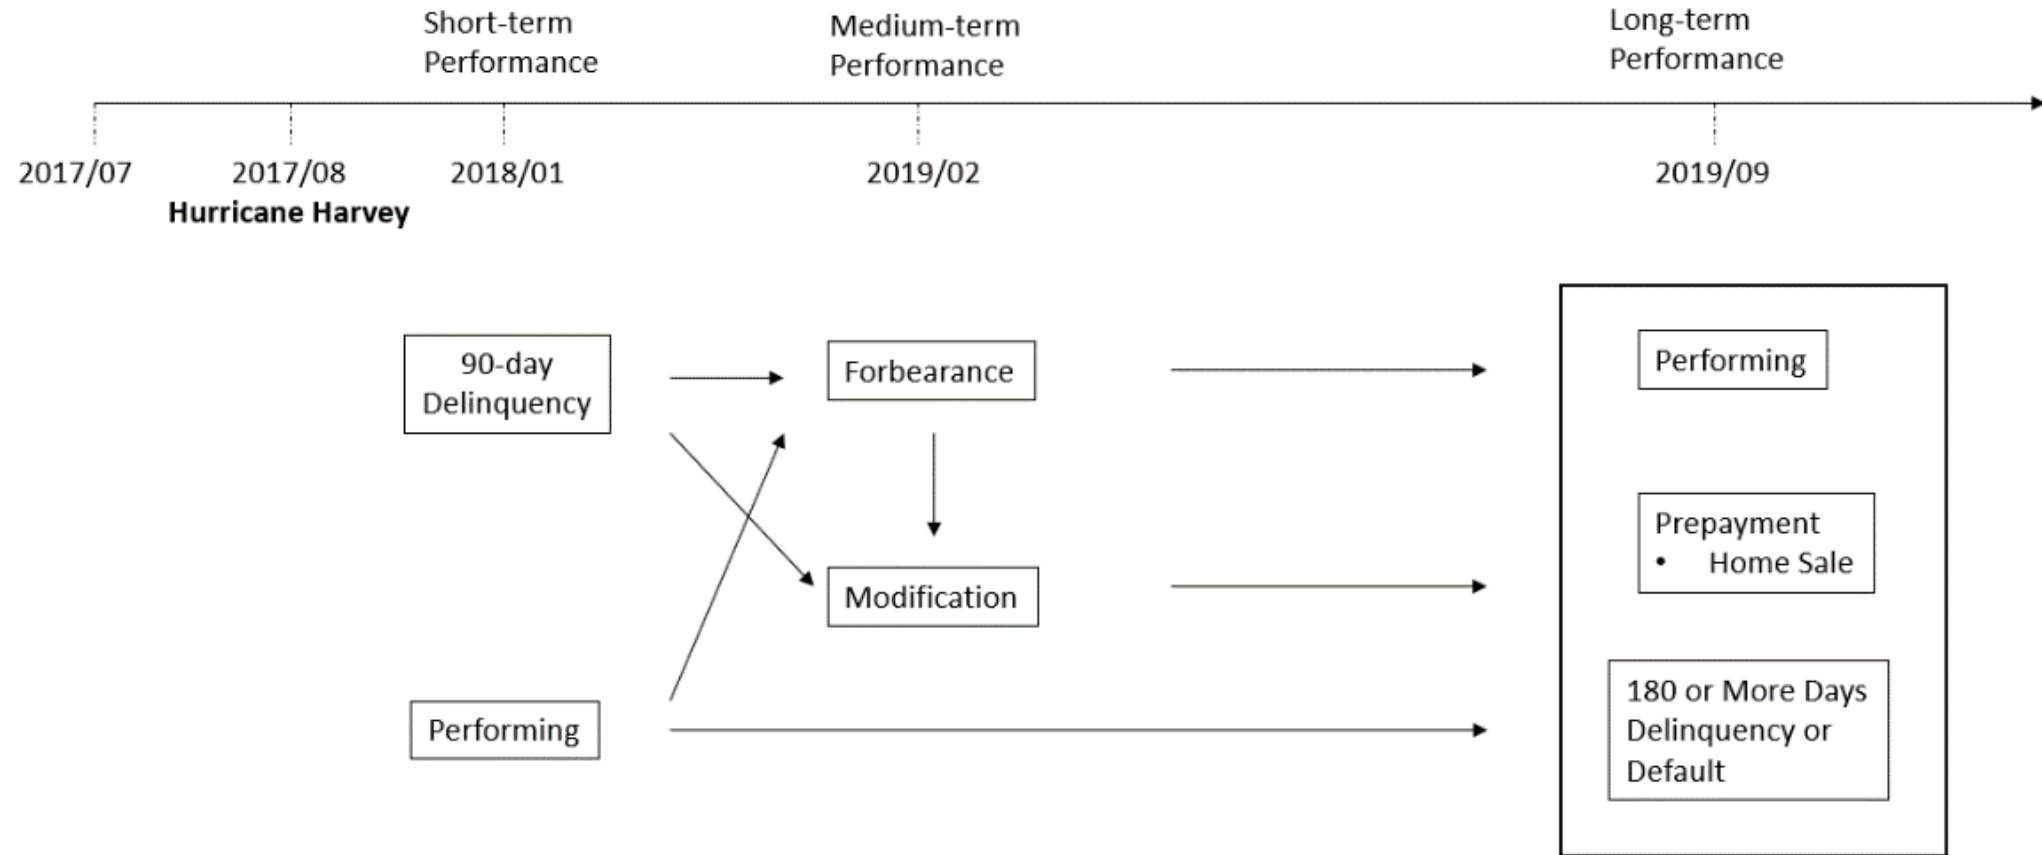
Short-term Performance

Medium-term Performance

Long-term Performance

2017/07

2017/08

Hurricane Harvey

2018/01

2019/02

2019/09

90-day Delinquency

Forbearance

Modification

Performing

Performing

Prepayment
• Home Sale

180 or More Days Delinquency or Default